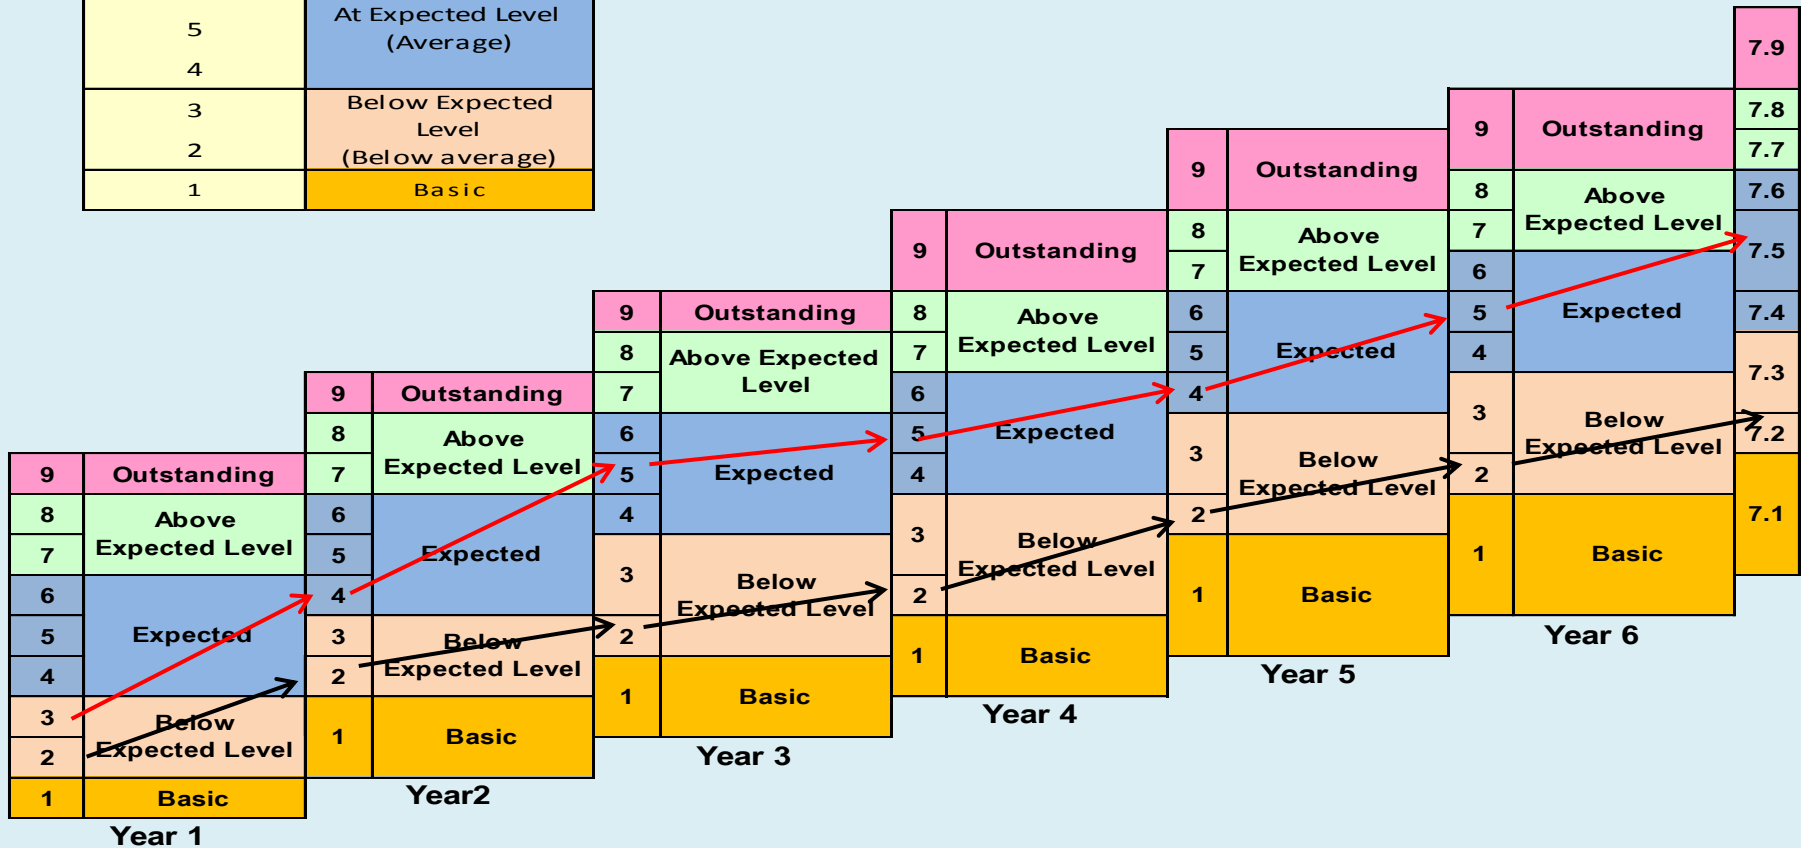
| | |
|---|---|
| 5<br>4 | At Expected Level (Average) |
| 3<br>2 | Below Expected Level (Below average) |
| 1 | Basic |

Year 1

| | |
|---|---|
| 9 | Outstanding |
| 8<br>7 | Above Expected Level |
| 6<br>5<br>4 | Expected |
| 3<br>2 | Below Expected Level |
| 1 | Basic |

Year2

| | |
|---|---|
| 9 | Outstanding |
| 8<br>7 | Above Expected Level |
| 6<br>5<br>4 | Expected |
| 3<br>2 | Below Expected Level |
| 1 | Basic |

Year 3

| | |
|---|---|
| 9 | Outstanding |
| 8<br>7 | Above Expected Level |
| 6<br>5<br>4 | Expected |
| 3<br>2 | Below Expected Level |
| 1 | Basic |

Year 4

| | |
|---|---|
| 9 | Outstanding |
| 8<br>7 | Above Expected Level |
| 6<br>5<br>4 | Expected |
| 3<br>2 | Below Expected Level |
| 1 | Basic |

Year 5

| | |
|---|---|
| 9 | Outstanding |
| 8<br>7 | Above Expected Level |
| 6<br>5<br>4 | Expected |
| 3<br>2 | Below Expected Level |
| 1 | Basic |

Year 6

| | |
|---|---|
| 9 | Outstanding |
| 8<br>7 | Above Expected Level |
| 6<br>5<br>4 | Expected |
| 3<br>2 | Below Expected Level |
| 1 | Basic |

7.9
7.8
7.7
7.6
7.5
7.4
7.3
7.2
7.1